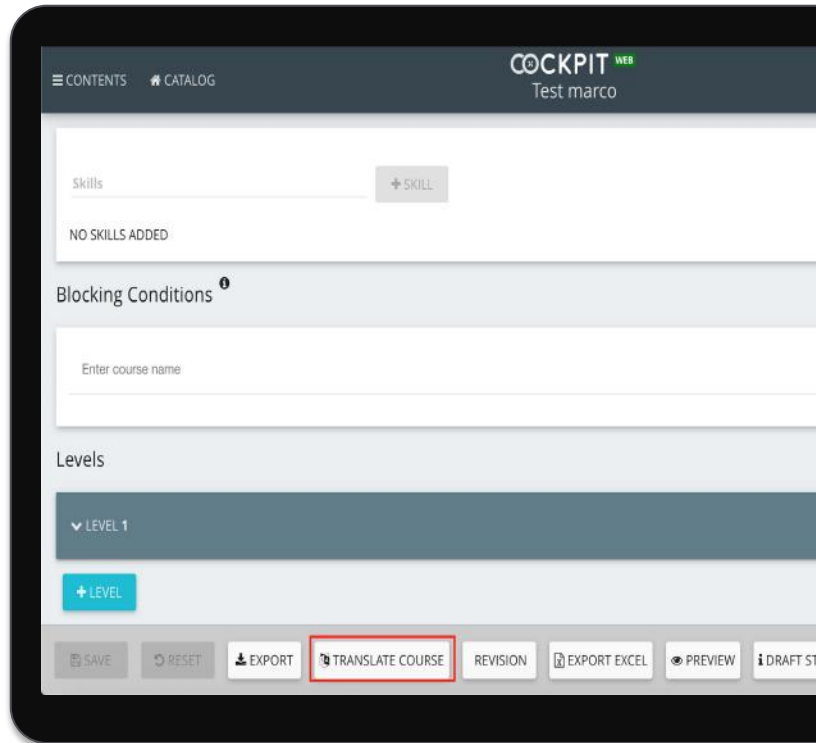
≡ CONTENTS   CATALOG

COCKPIT WEB
Test marco

Skills
+ SKILL

NO SKILLS ADDED

Blocking Conditions

Enter course name

Levels

LEVEL 1

+ LEVEL

SAVE   RESET   EXPORT   TRANSLATE COURSE   REVISION   EXPORT EXCEL   PREVIEW   i DRAFT ST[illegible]